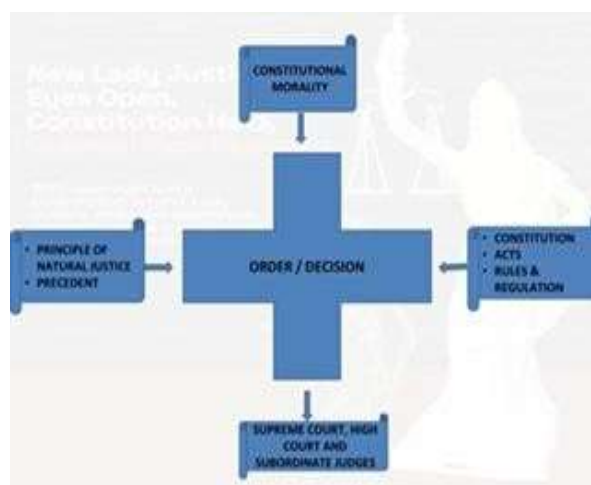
New Lady Just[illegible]
Eyes Open,
Constitution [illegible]

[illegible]

CONSTITUTIONAL MORALITY

- PRINCIPLE OF NATURAL JUSTICE
- PRECEDENT

ORDER / DECISION

- CONSTITUTION
- ACTS
- RULES & REGULATION

SUPREME COURT, HIGH COURT AND SUBORDINATE JUDGES